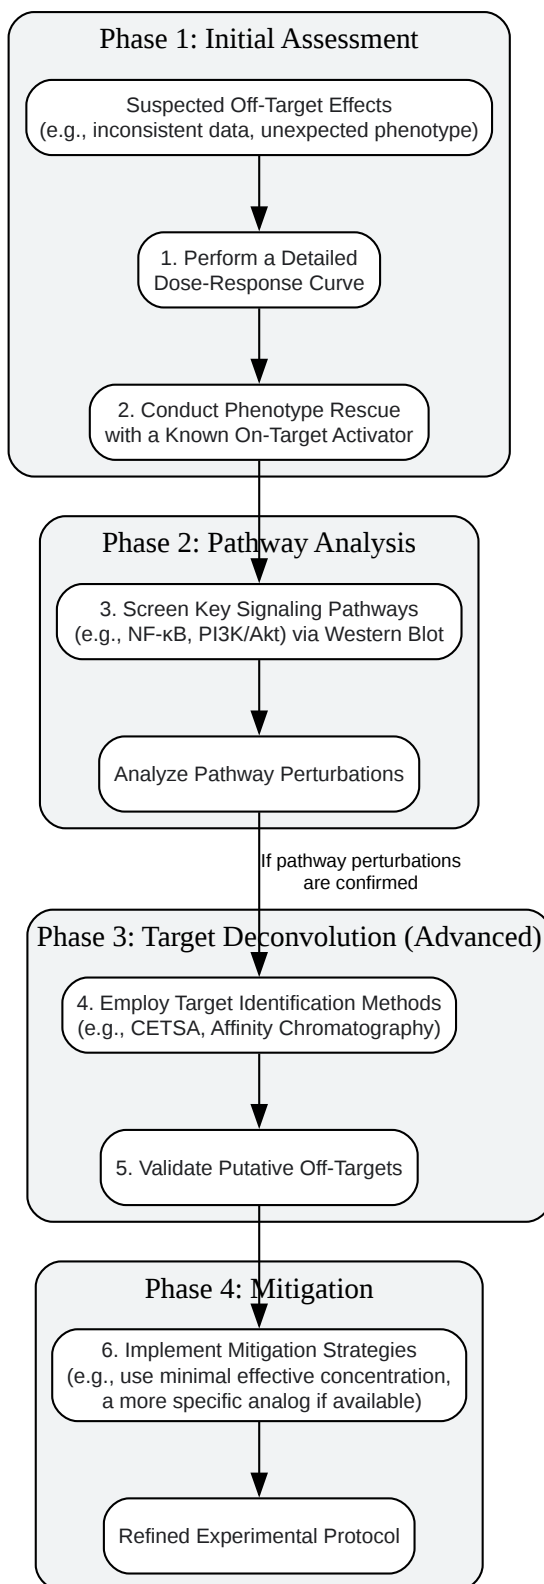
Phase 1: Initial Assessment

Suspected Off-Target Effects (e.g., inconsistent data, unexpected phenotype)

1. Perform a Detailed Dose-Response Curve

2. Conduct Phenotype Rescue with a Known On-Target Activator

Phase 2: Pathway Analysis

3. Screen Key Signaling Pathways (e.g., NF-κB, PI3K/Akt) via Western Blot

Analyze Pathway Perturbations

If pathway perturbations are confirmed

Phase 3: Target Deconvolution (Advanced)

4. Employ Target Identification Methods (e.g., CETSA, Affinity Chromatography)

5. Validate Putative Off-Targets

Phase 4: Mitigation

6. Implement Mitigation Strategies (e.g., use minimal effective concentration, a more specific analog if available)

Refined Experimental Protocol